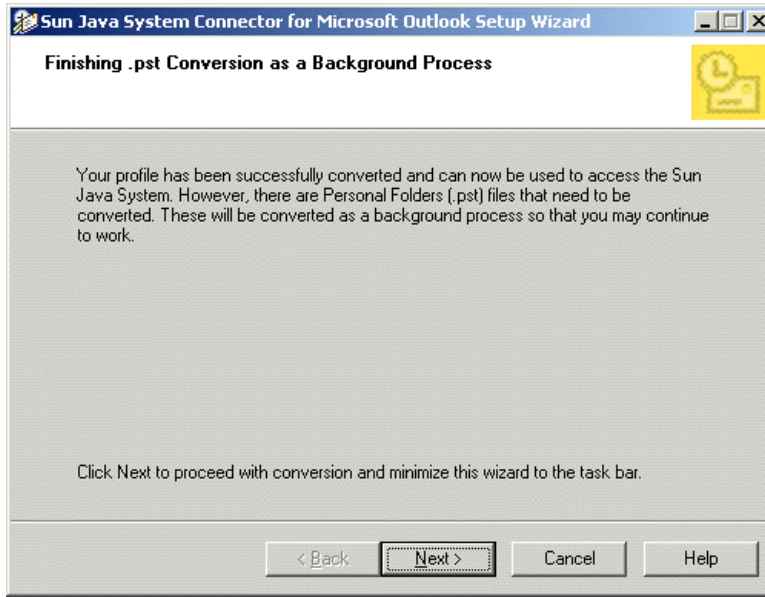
Sun Java System Connector for Microsoft Outlook Setup Wizard

Finishing .pst Conversion as a Background Process

Your profile has been successfully converted and can now be used to access the Sun Java System. However, there are Personal Folders (.pst) files that need to be converted. These will be converted as a background process so that you may continue to work.

Click Next to proceed with conversion and minimize this wizard to the task bar.

< Back
Next >
Cancel
Help